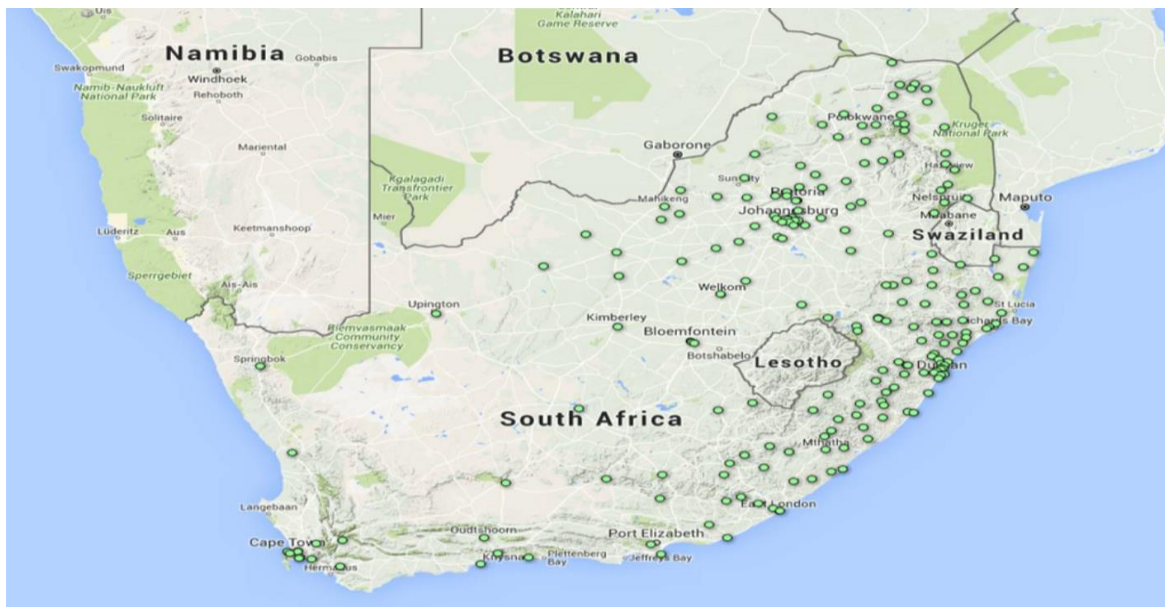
Uis
Kalahari Game Reserve
Namibia
Gobabis
Botswana
Swakopmund
Windhoek
Namib-Naukluft National Park
Rehoboth
Solitaire
Polokwane
Kruger National Park
Mariental
Gaborone
Kgalagadi Transfrontier Park
Hazyview
Sun City
Pretoria
Mahikeng
Johannesburg
Nelspruit
Maputo
Mbabane
Mier
Keetmanshoop
Lüderitz
Aus
Swaziland
Sperrgebiet
Welkom
Ais-Ais
Upington
St Lucia
Kimberley
Richards Bay
Bloemfontein
Riemvasmaak Community Conservancy
Botshabelo
Lesotho
Springbok
Durban
South Africa
Mthatha
Langebaan
East London
Oudtshoorn
Port Elizabeth
Cape Town
Knysna
Plettenberg Bay
Jeffreys Bay
Hermanus